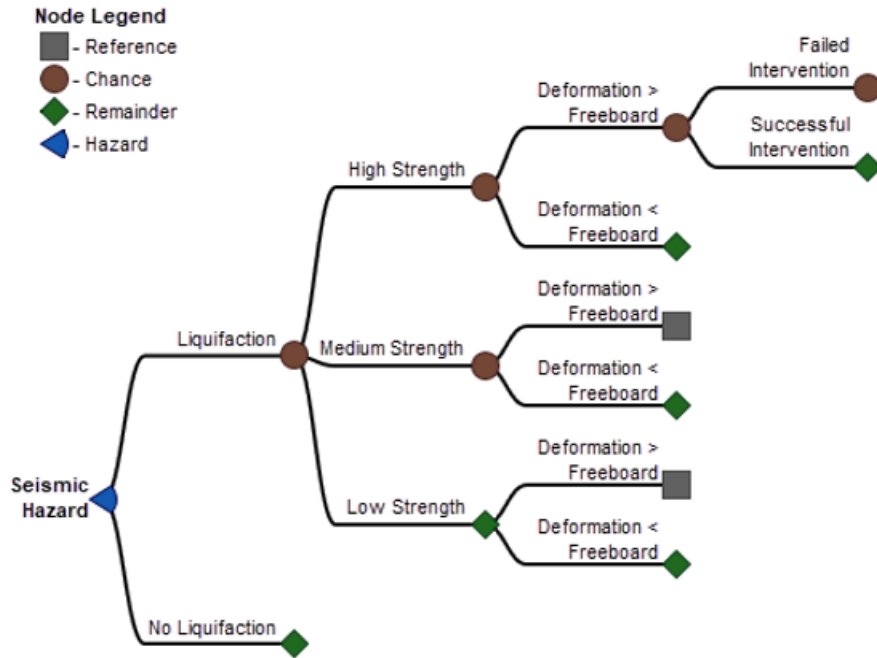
Node Legend
- Reference
- Chance
- Remainder
- Hazard

Failed Intervention

Deformation > Freeboard

Successful Intervention

High Strength

Deformation < Freeboard

Deformation > Freeboard

Liquifaction

Medium Strength

Deformation < Freeboard

Deformation > Freeboard

Seismic Hazard

Low Strength

Deformation < Freeboard

No Liquifaction